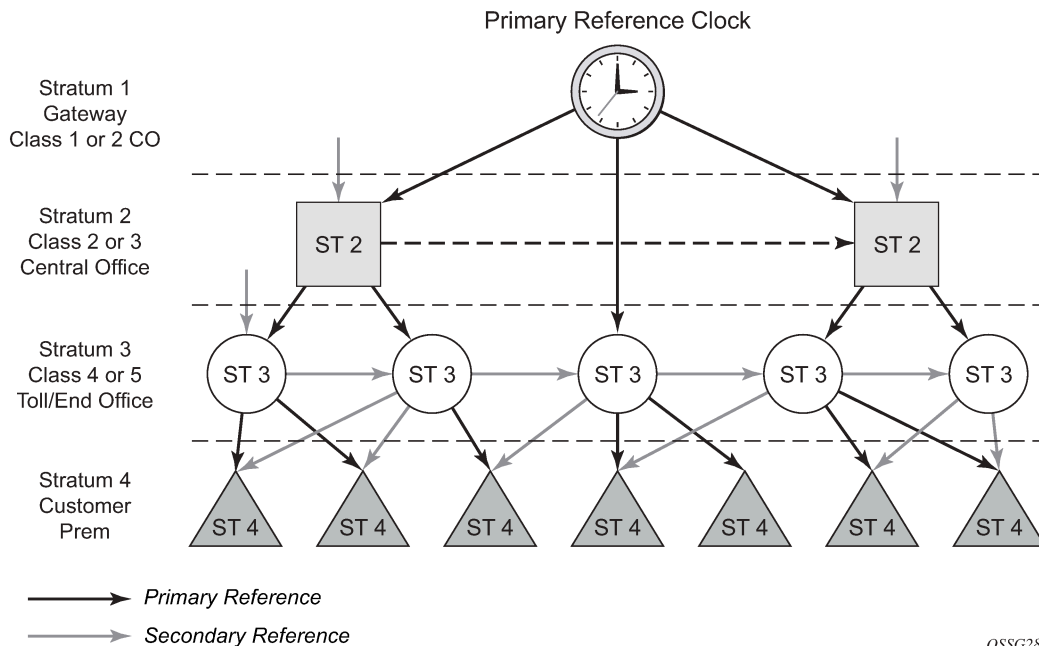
Primary Reference Clock

Stratum 1
Gateway
Class 1 or 2 CO

Stratum 2
Class 2 or 3
Central Office

ST 2

ST 2

Stratum 3
Class 4 or 5
Toll/End Office

ST 3

ST 3

ST 3

ST 3

ST 3

Stratum 4
Customer
Prem

ST 4

ST 4

ST 4

ST 4

ST 4

ST 4

ST 4

Primary Reference

Secondary Reference

OSSG28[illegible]